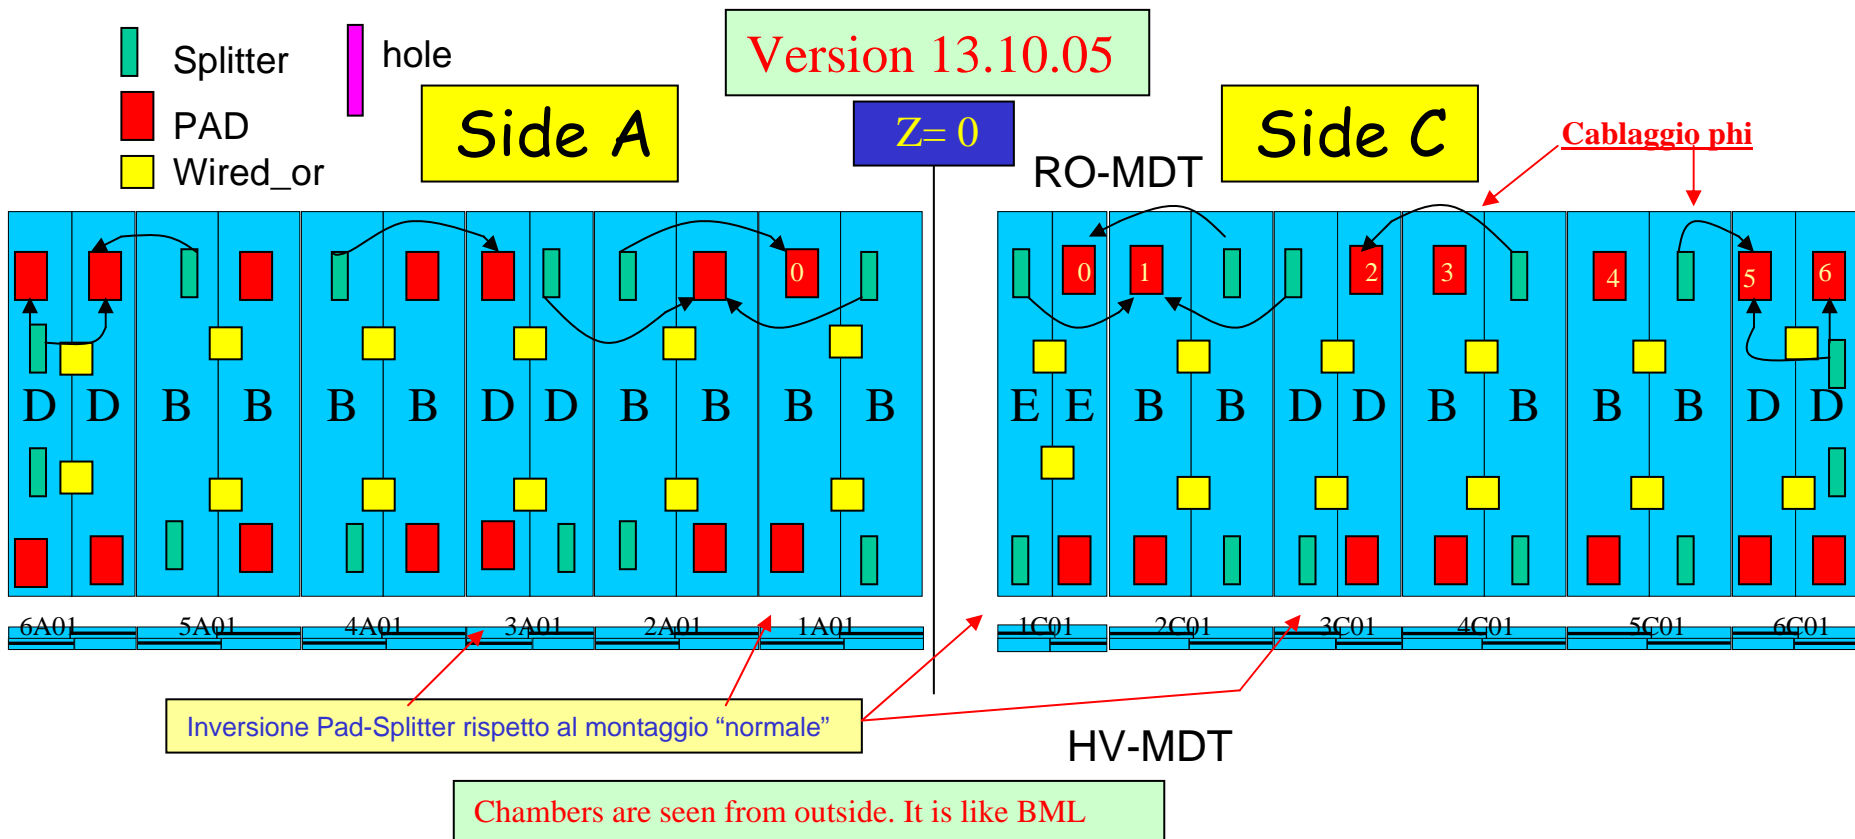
Splitter
PAD
Wired_or
hole

Side A

Version 13.10.05

Z= 0

RO-MDT

Side C

Cablaggio phi

0 1 2 3 4 5 6
0

D D B B B B D D B B B B

E E B B D D B B B B D D

6A01 5A01 4A01 3A01 2A01 1A01

1C01 2C01 3C01 4C01 5C01 6C01

Inversione Pad-Splitter rispetto al montaggio "normale"

HV-MDT

Chambers are seen from outside. It is like BML